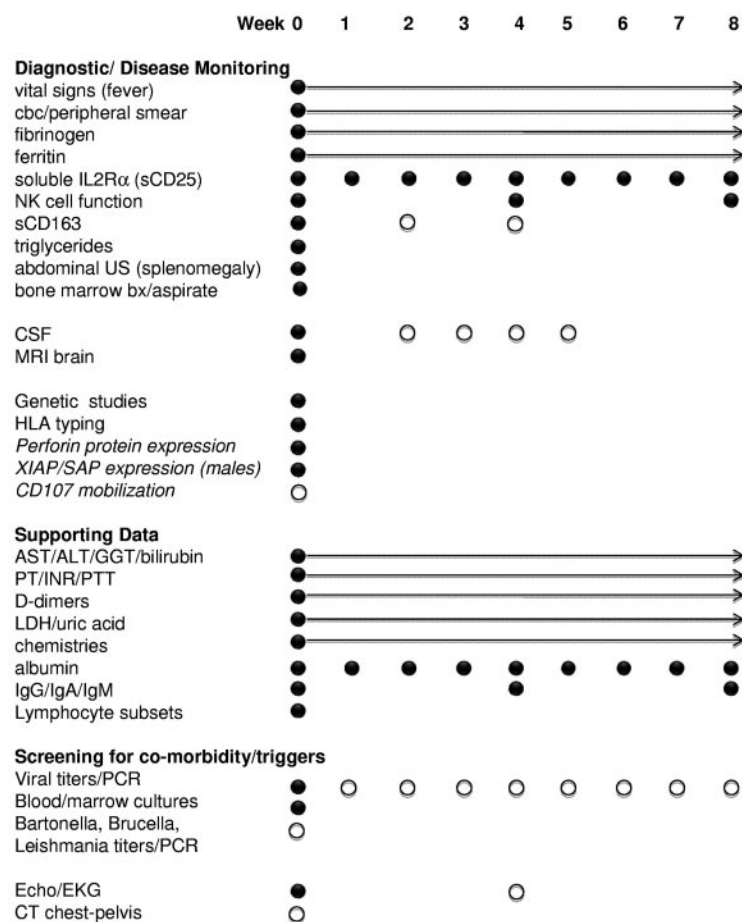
Week 0 1 2 3 4 5 6 7 8

**Diagnostic/ Disease Monitoring**
vital signs (fever)
cbc/peripheral smear
fibrinogen
ferritin
soluble IL2R$\alpha$ (sCD25)
NK cell function
sCD163
triglycerides
abdominal US (splenomegaly)
bone marrow bx/aspirate

CSF
MRI brain

Genetic studies
HLA typing
*Perforin protein expression*
*XIAP/SAP expression (males)*
*CD107 mobilization*

**Supporting Data**
AST/ALT/GGT/bilirubin
PT/INR/PTT
D-dimers
LDH/uric acid
chemistries
albumin
IgG/IgA/IgM
Lymphocyte subsets

**Screening for co-morbidity/triggers**
Viral titers/PCR
Blood/marrow cultures
Bartonella, Brucella, Leishmania titers/PCR

Echo/EKG
CT chest-pelvis